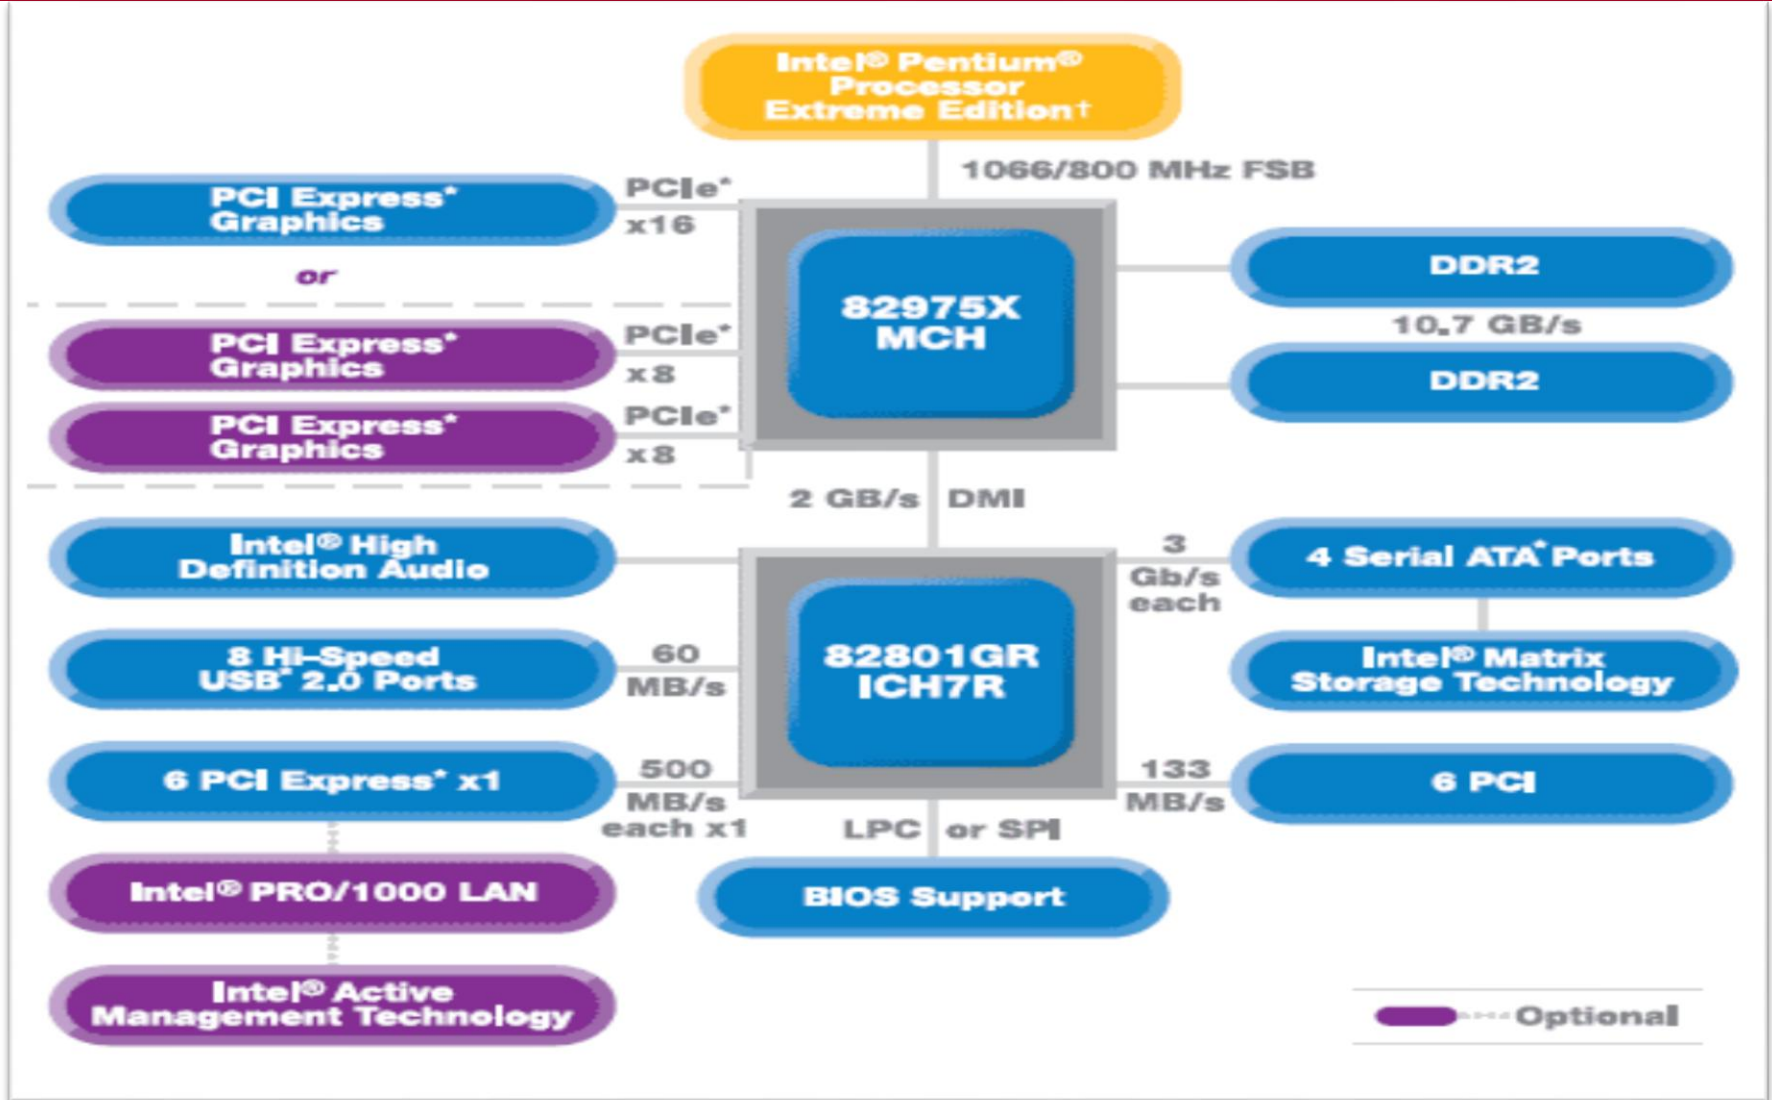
Intel® Pentium® Processor Extreme Edition†

1066/800 MHz FSB

PCI Express* Graphics

PCIe* x16

or

PCI Express* Graphics

PCIe* x8

PCI Express* Graphics

PCIe* x8

82975X MCH

DDR2

10.7 GB/s

DDR2

2 GB/s DMI

Intel® High Definition Audio

3 Gb/s each

4 Serial ATA* Ports

8 Hi-Speed USB* 2.0 Ports

60 MB/s

82801GR ICH7R

Intel® Matrix Storage Technology

6 PCI Express* x1

500 MB/s each x1

133 MB/s

6 PCI

LPC or SPI

Intel® PRO/1000 LAN

BIOS Support

Intel® Active Management Technology

Optional